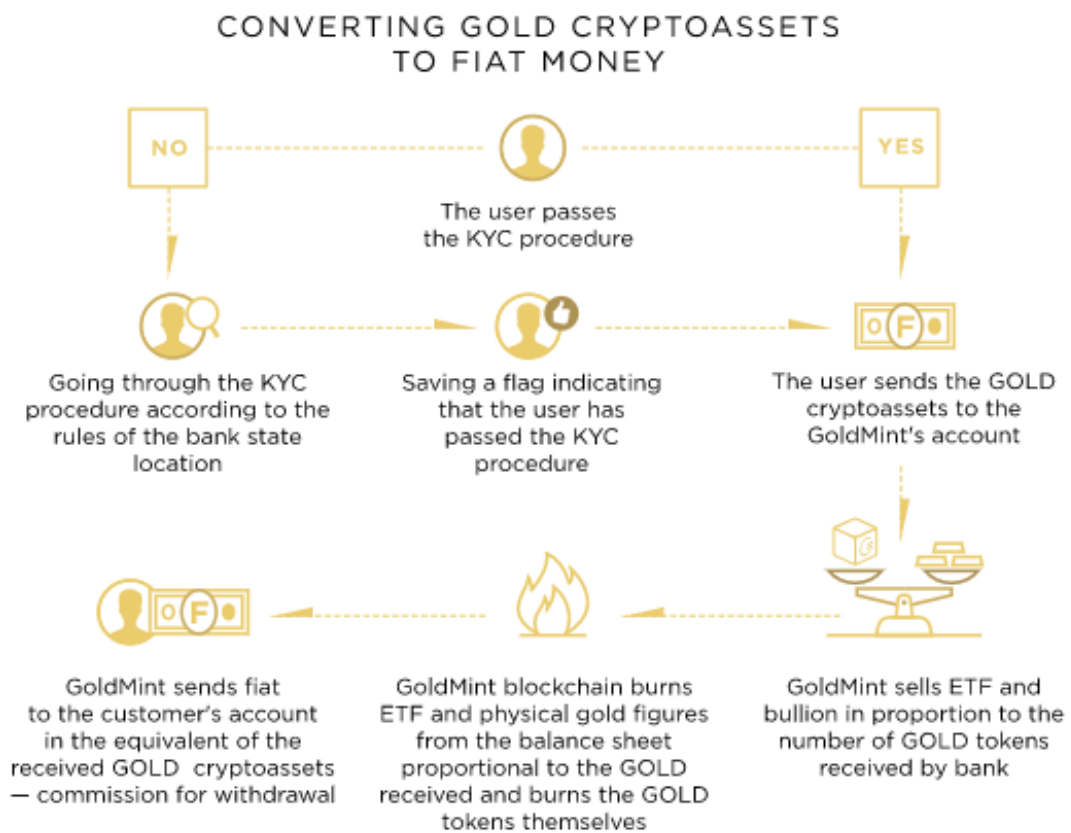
CONVERTING GOLD CRYPTOASSETS TO FIAT MONEY

NO

The user passes the KYC procedure

YES

Going through the KYC procedure according to the rules of the bank state location

Saving a flag indicating that the user has passed the KYC procedure

F

The user sends the GOLD cryptoassets to the GoldMint's account

G

F

GoldMint sends fiat to the customer's account in the equivalent of the received GOLD cryptoassets — commission for withdrawal

GoldMint blockchain burns ETF and physical gold figures from the balance sheet proportional to the GOLD received and burns the GOLD tokens themselves

GoldMint sells ETF and bullion in proportion to the number of GOLD tokens received by bank